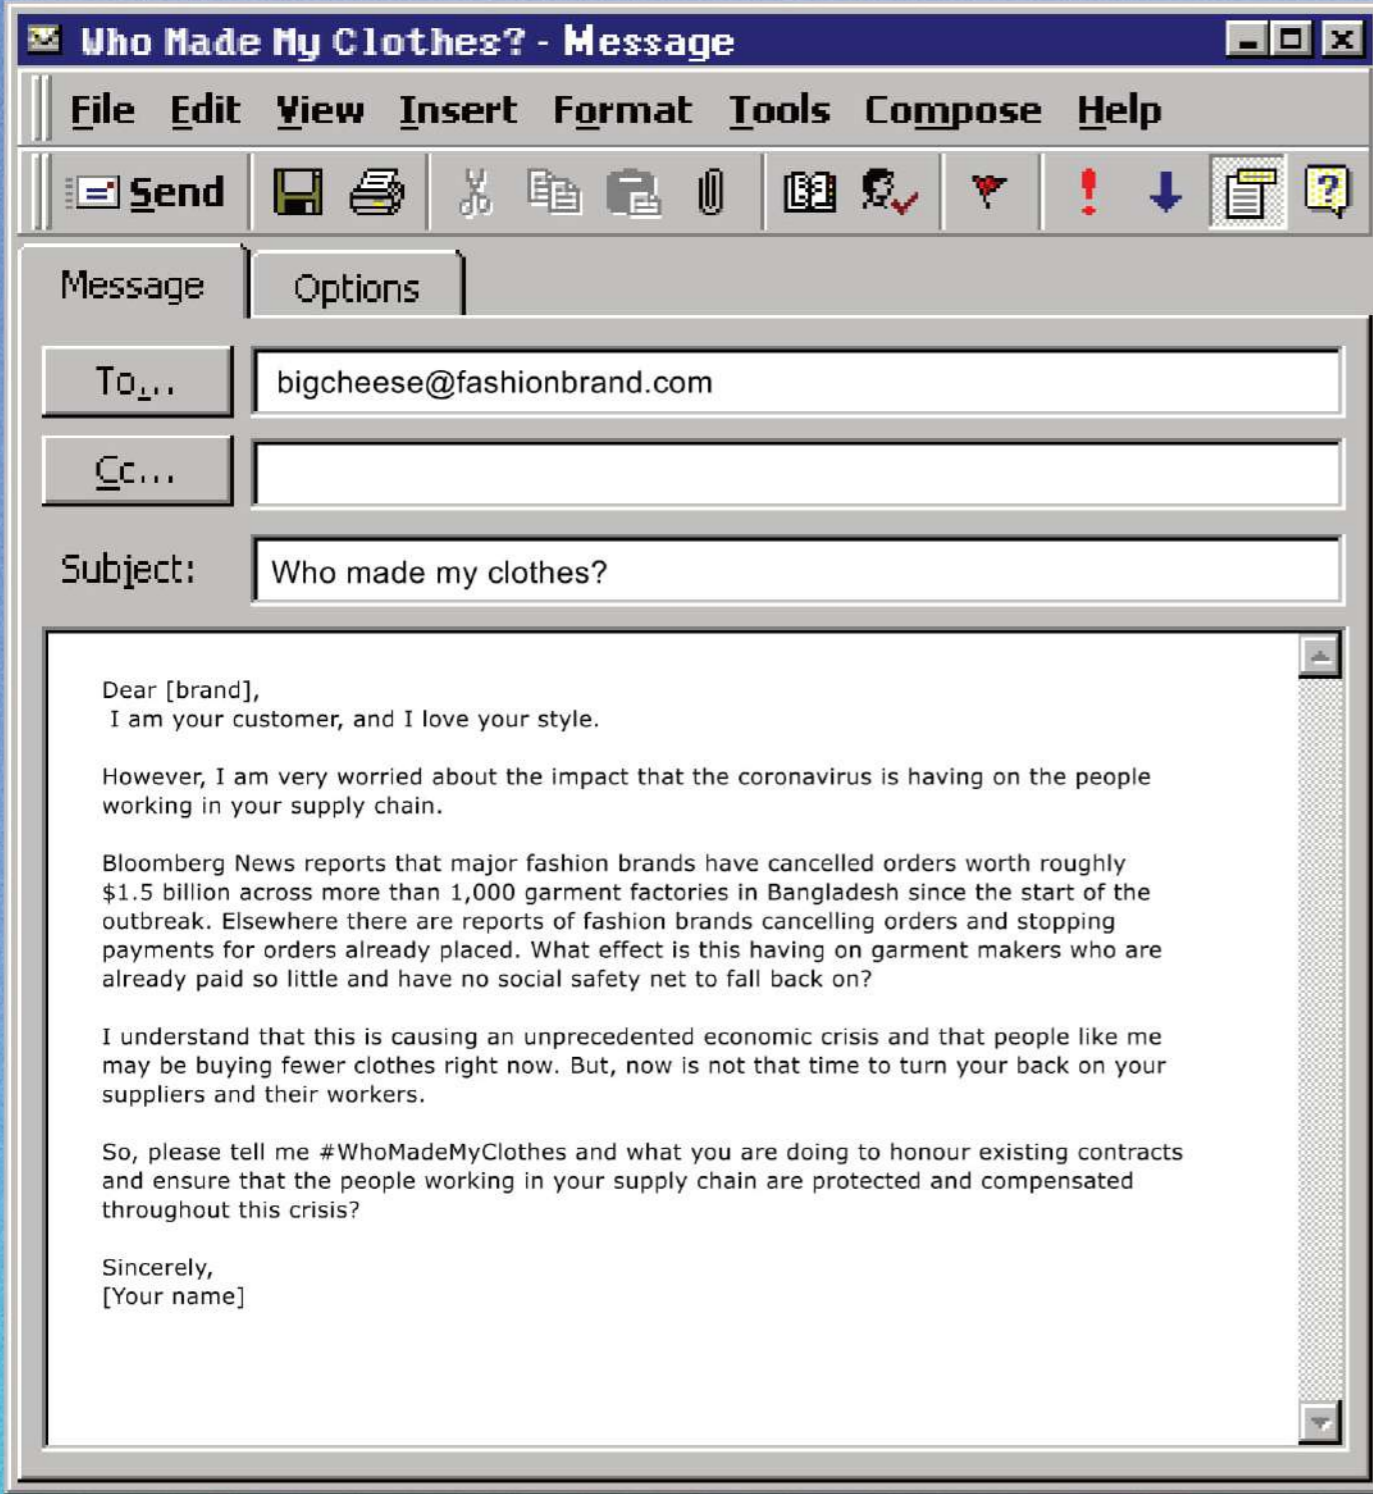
Who Made My Clothes? - Message

File Edit View Insert Format Tools Compose Help

Send

Message Options

To... bigcheese@fashionbrand.com

Cc...

Subject: Who made my clothes?

Dear [brand],
I am your customer, and I love your style.

However, I am very worried about the impact that the coronavirus is having on the people working in your supply chain.

Bloomberg News reports that major fashion brands have cancelled orders worth roughly $1.5 billion across more than 1,000 garment factories in Bangladesh since the start of the outbreak. Elsewhere there are reports of fashion brands cancelling orders and stopping payments for orders already placed. What effect is this having on garment makers who are already paid so little and have no social safety net to fall back on?

I understand that this is causing an unprecedented economic crisis and that people like me may be buying fewer clothes right now. But, now is not that time to turn your back on your suppliers and their workers.

So, please tell me #WhoMadeMyClothes and what you are doing to honour existing contracts and ensure that the people working in your supply chain are protected and compensated throughout this crisis?

Sincerely,
[Your name]